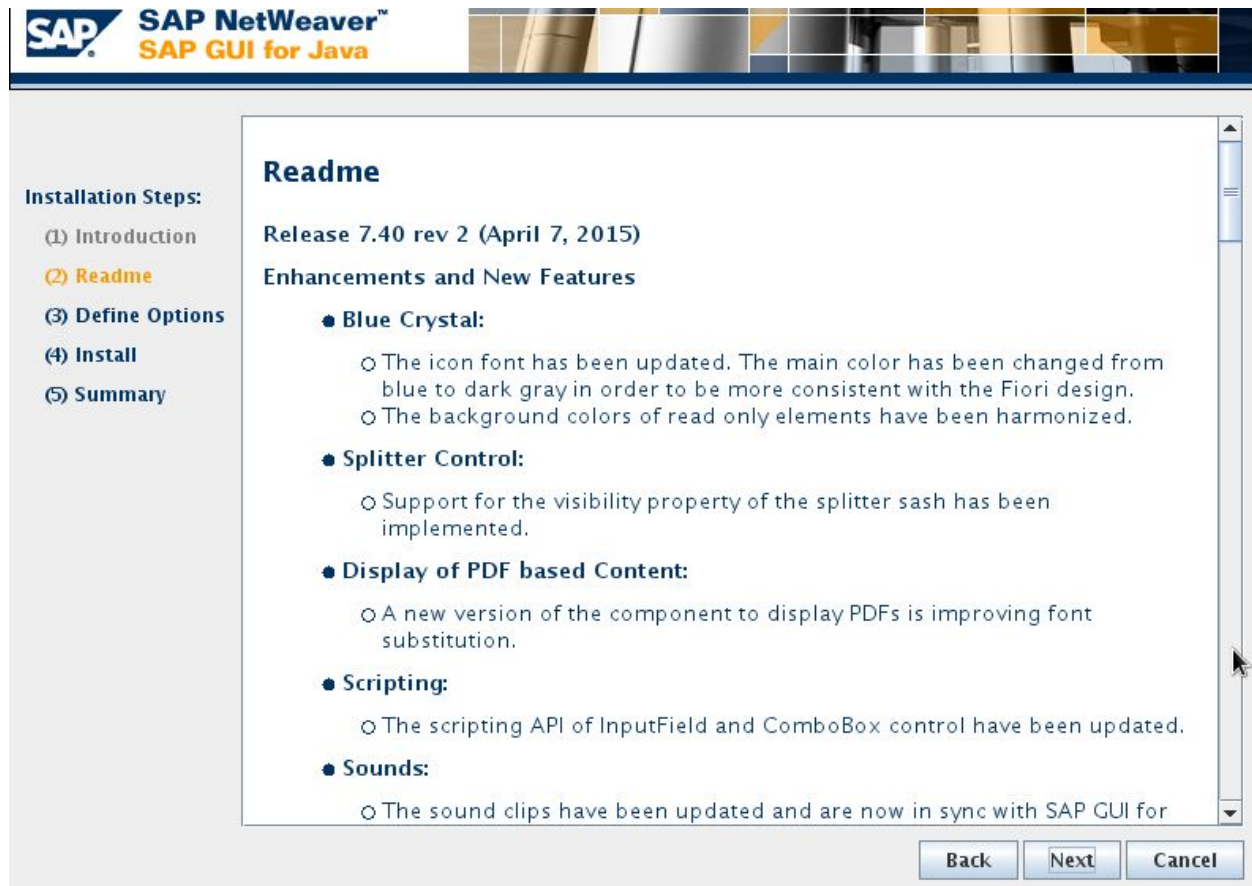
SAP

SAP NetWeaver™
SAP GUI for Java

Installation Steps:
(1) Introduction
(2) Readme
(3) Define Options
(4) Install
(5) Summary

Readme

Release 7.40 rev 2 (April 7, 2015)

Enhancements and New Features

- Blue Crystal:
  - The icon font has been updated. The main color has been changed from blue to dark gray in order to be more consistent with the Fiori design.
  - The background colors of read only elements have been harmonized.
- Splitter Control:
  - Support for the visibility property of the splitter sash has been implemented.
- Display of PDF based Content:
  - A new version of the component to display PDFs is improving font substitution.
- Scripting:
  - The scripting API of InputField and ComboBox control have been updated.
- Sounds:
  - The sound clips have been updated and are now in sync with SAP GUI for

Back Next Cancel